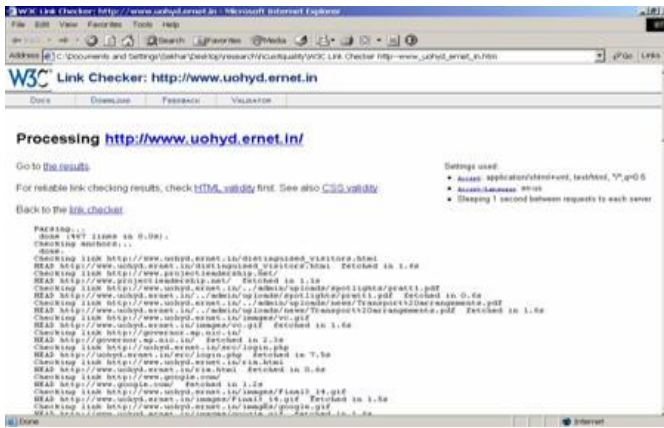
W3C Link Checker: http://www.uohyd.ernet.in/ - Microsoft Internet Explorer

File Edit View Favorites Tools Help

Back Search Favorites Media

Address C:\Documents and Settings\Sekhar\Desktop\research\Webquality\W3C Link Checker http--www_uohyd_ernet_in.htm Go Links

W3C Link Checker: http://www.uohyd.ernet.in/

Docs Download Feedback Validator

Processing http://www.uohyd.ernet.in/

Go to the results.

For reliable link checking results, check HTML validity first. See also CSS validity.

Back to the link checker.

Settings used:
• Accept: application/xhtml+xml, text/html, */*;q=0.5
• Accept-Language: en-us
• Sleeping 1 second between requests to each server

Parsing...
done (447 lines in 0.0s).
Checking anchors...
done.
Checking link http://www.uohyd.ernet.in/distinguised_visitors.html
HEAD http://www.uohyd.ernet.in/distinguised_visitors.html fetched in 1.4s
Checking link http://www.projectleadership.net/
HEAD http://www.projectleadership.net/ fetched in 1.3s
Checking link http://www.uohyd.ernet.in/../admin/uploads/spotlights/pratt1.pdf
HEAD http://www.uohyd.ernet.in/../admin/uploads/spotlights/pratt1.pdf fetched in 0.6s
Checking link http://www.uohyd.ernet.in/../admin/uploads/news/Transport%20arrangements.pdf
HEAD http://www.uohyd.ernet.in/../admin/uploads/news/Transport%20arrangements.pdf fetched in 1.6s
Checking link http://www.uohyd.ernet.in/images/vc.gif
HEAD http://www.uohyd.ernet.in/images/vc.gif fetched in 1.6s
Checking link http://governor.ap.nic.in/
HEAD http://governor.ap.nic.in/ fetched in 2.1s
Checking link http://uohyd.ernet.in/src/login.php
HEAD http://uohyd.ernet.in/src/login.php fetched in 7.5s
Checking link http://www.uohyd.ernet.in/rti.html
HEAD http://www.uohyd.ernet.in/rti.html fetched in 0.6s
Checking link http://www.google.com/
HEAD http://www.google.com/ fetched in 1.2s
Checking link http://www.uohyd.ernet.in/images/Final1_14.gif
HEAD http://www.uohyd.ernet.in/images/Final1_14.gif fetched in 1.5s
Checking link http://www.uohyd.ernet.in/images/google.gif
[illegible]

Done Internet